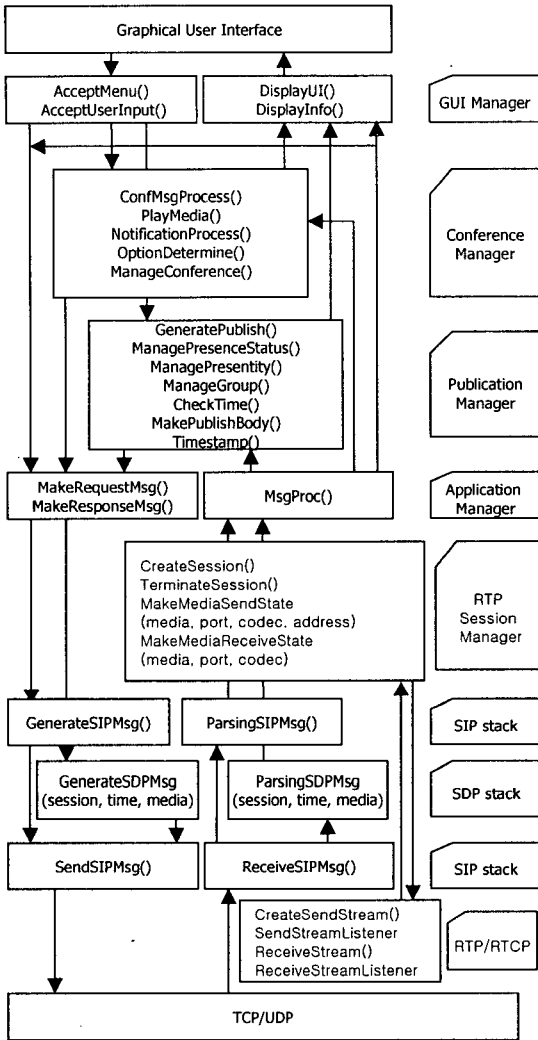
Graphical User Interface

AcceptMenu()
AcceptUserInput()

DisplayUI()
DisplayInfo()

GUI Manager

ConfMsgProcess()
PlayMedia()
NotificationProcess()
OptionDetermine()
ManageConference()

Conference Manager

GeneratePublish()
ManagePresenceStatus()
ManagePresentity()
ManageGroup()
CheckTime()
MakePublishBody()
Timestamp()

Publication Manager

MakeRequestMsg()
MakeResponseMsg()

MsgProc()

Application Manager

CreateSession()
TerminateSession()
MakeMediaSendState
(media, port, codec, address)
MakeMediaReceiveState
(media, port, codec)

RTP Session Manager

GenerateSIPMsg()

ParsingSIPMsg()

SIP stack

GenerateSDPMsg
(session, time, media)

ParsingSDPMsg
(session, time, media)

SDP stack

SendSIPMsg()

ReceiveSIPMsg()

SIP stack

CreateSendStream()
SendStreamListener
ReceiveStream()
ReceiveStreamListener

RTP/RTCP

TCP/UDP